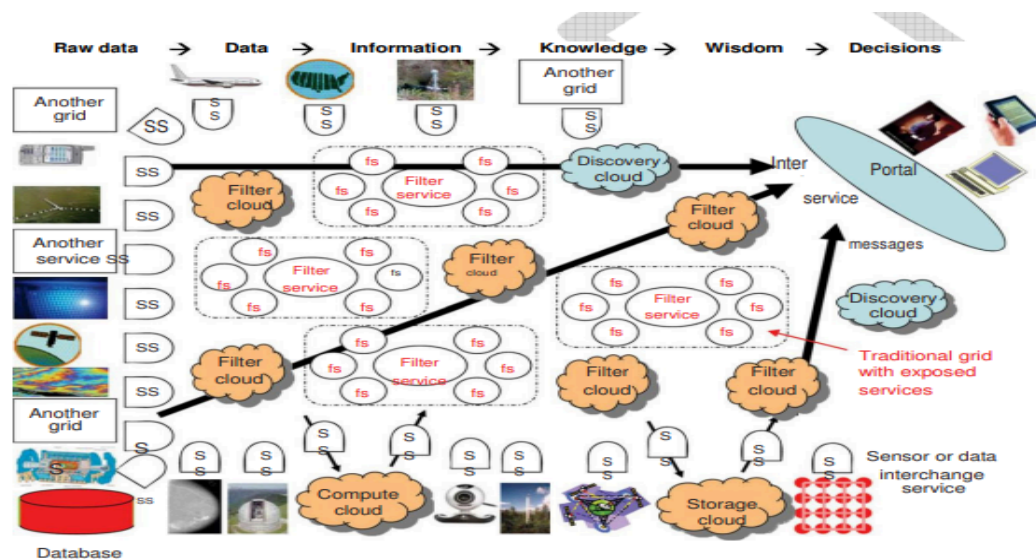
Raw data → Data → Information → Knowledge → Wisdom → Decisions

Another grid
SS
S S
S S
S S
Another grid
S S

Another grid
SS
SS
SS
Another service SS
SS
SS
SS
Another grid
S
S
SS

Filter cloud
fs
fs
Filter service
fs
fs
fs
fs
Discovery cloud
Inter service messages
Portal

fs
fs
Filter service
fs
fs
fs
Filter cloud
Filter cloud

fs
fs
Filter service
fs
fs
fs
fs
Discovery cloud

Filter cloud
fs
fs
Filter service
fs
fs
fs
Filter cloud
Filter cloud
Traditional grid with exposed services

S S
S S
S S
S S
S S
S S
S S
S S
S S
S S
S S
Sensor or data interchange service

Compute cloud
Storage cloud
Database